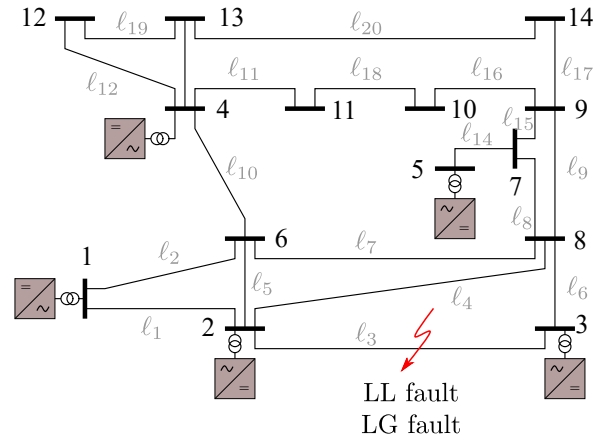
12
$\ell_{19}$
13
$\ell_{20}$
14
$\ell_{12}$
$\ell_{11}$
$\ell_{18}$
$\ell_{16}$
$\ell_{17}$
4
11
10
9
$\ell_{15}$
$\ell_{14}$
$\ell_{10}$
5
7
$\ell_{9}$
$\ell_{8}$
1
$\ell_{2}$
6
$\ell_{7}$
8
$\ell_{5}$
$\ell_{4}$
$\ell_{6}$
$\ell_{1}$
2
$\ell_{3}$
3
LL fault
LG fault